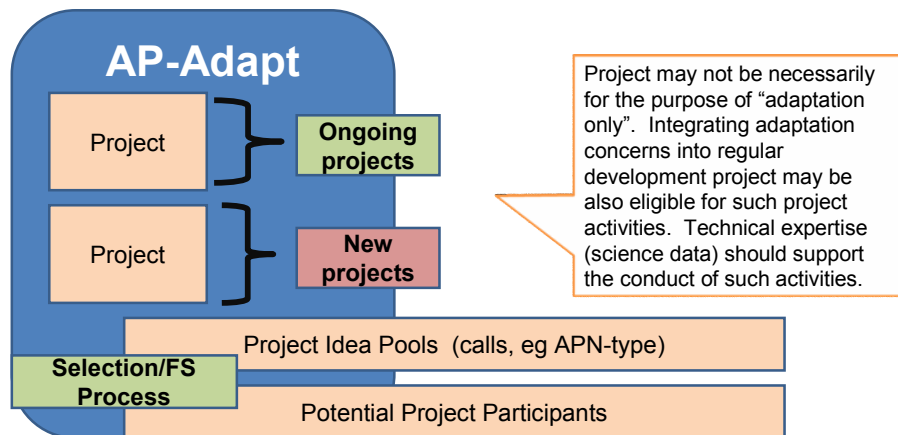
AP-Adapt

Project

Ongoing projects

Project

New projects

Project may not be necessarily for the purpose of "adaptation only". Integrating adaptation concerns into regular development project may be also eligible for such project activities. Technical expertise (science data) should support the conduct of such activities.

Project Idea Pools (calls, eg APN-type)

Selection/FS Process

Potential Project Participants